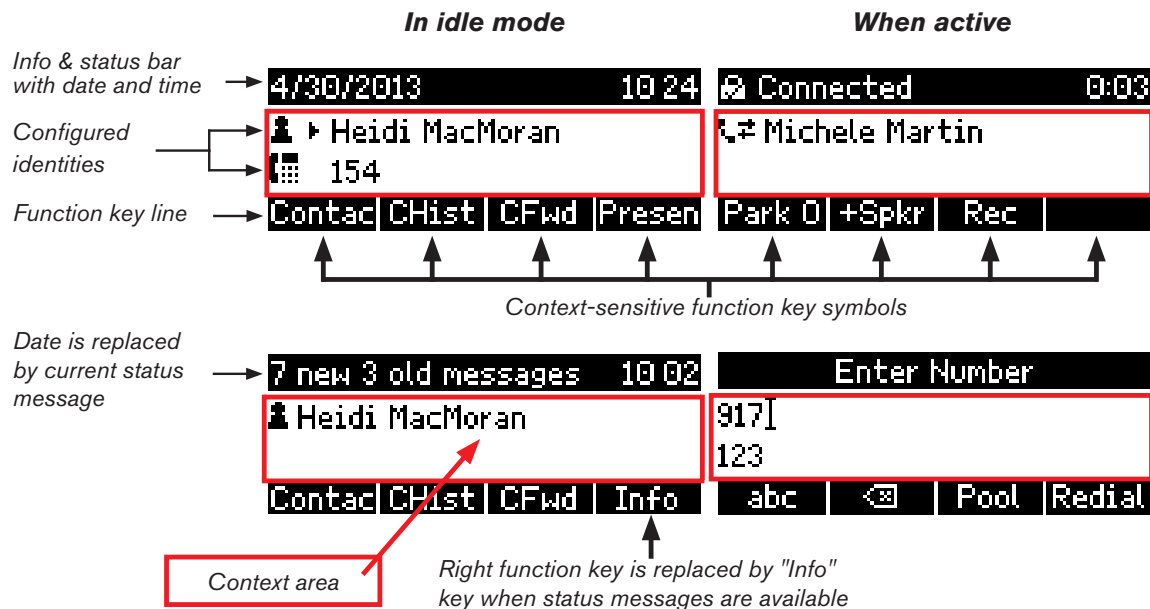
In idle mode

When active

Info & status bar with date and time

4/30/2013 10 24

Connected 0:03

Configured identities

Heidi MacMoran

154

Michele Martin

Function key line

Contac | CHist | CFwd | Presen

Park 0 | +Spkr | Rec

Context-sensitive function key symbols

Date is replaced by current status message

7 new 3 old messages 10 02

Heidi MacMoran

Contac | CHist | CFwd | Info

Enter Number

917

123

abc | | Pool | Redial

Context area

Right function key is replaced by "Info" key when status messages are available